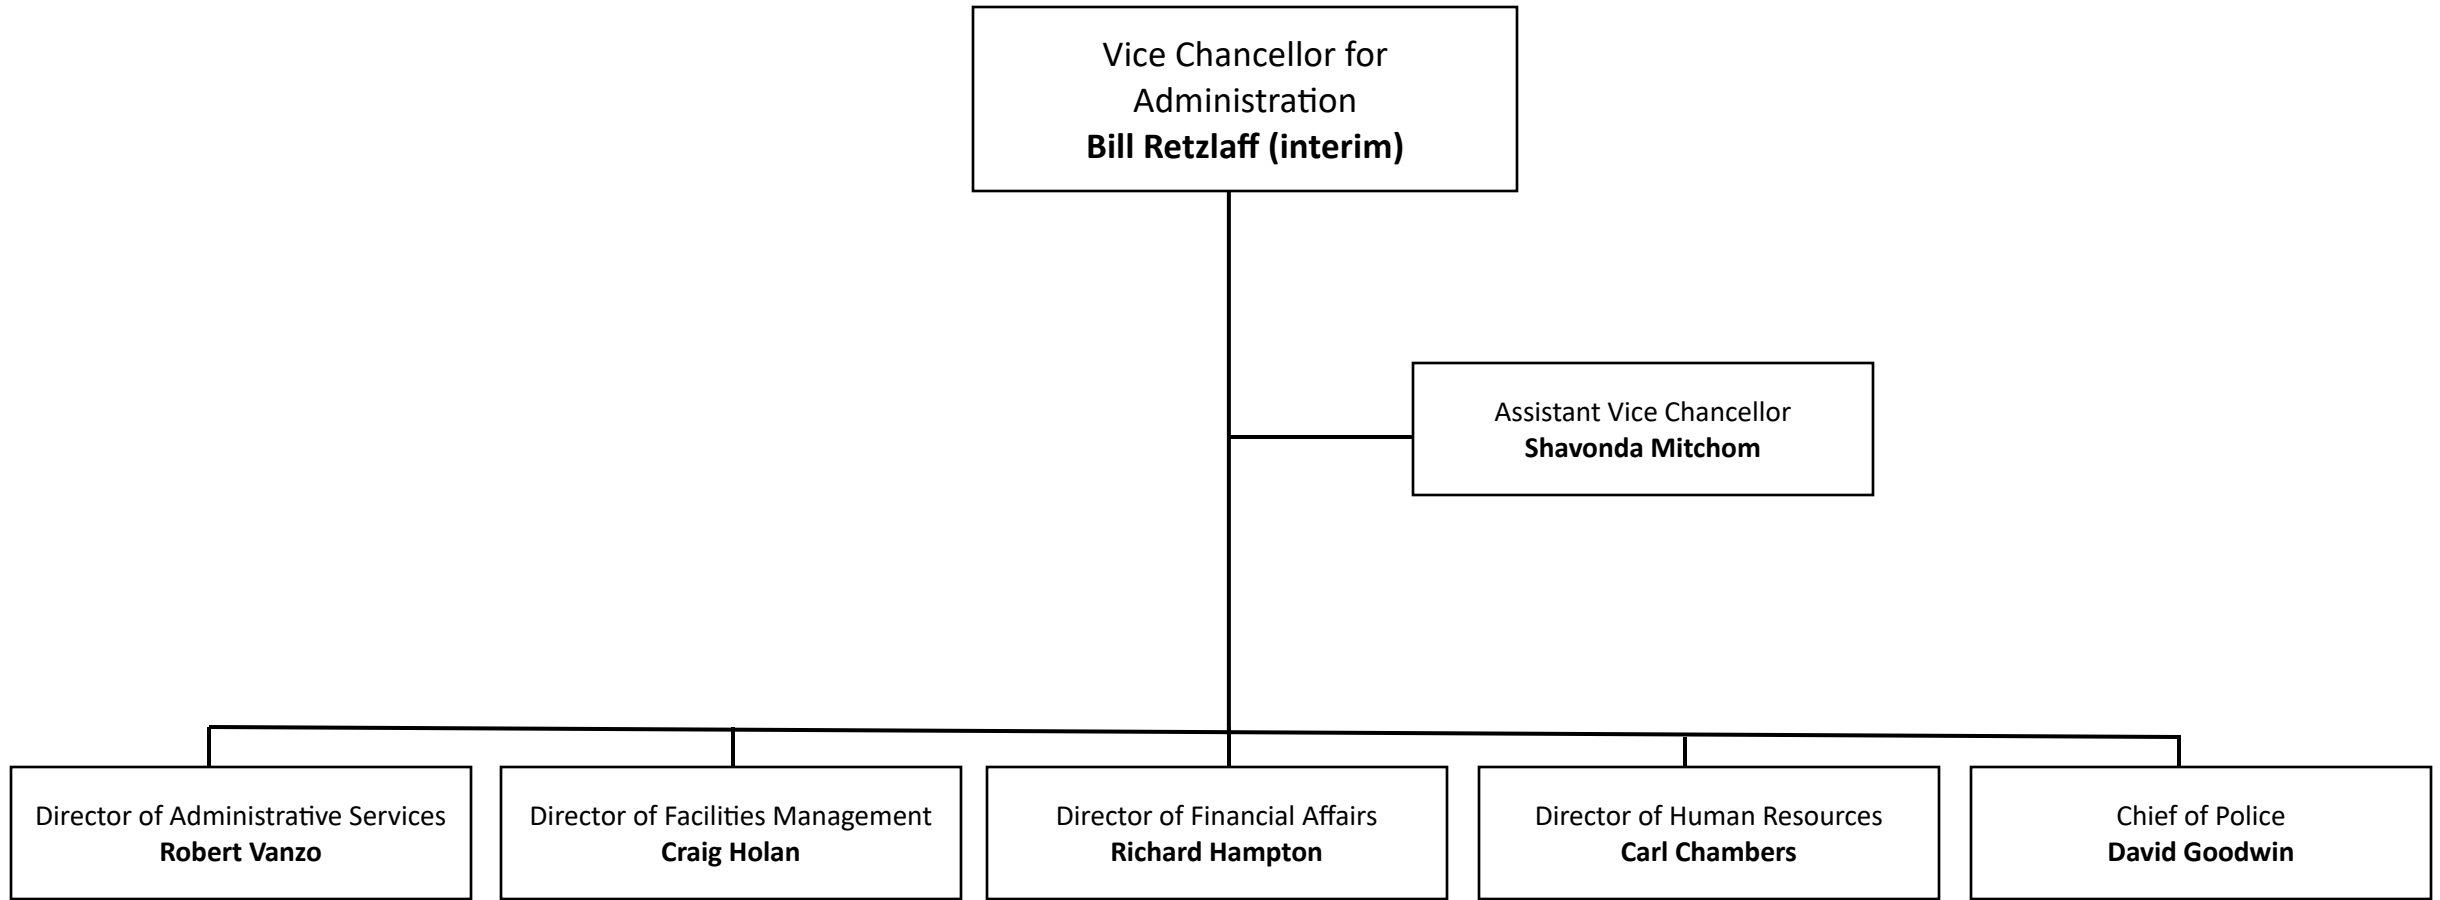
Vice Chancellor for Administration
**Bill Retzlaff (interim)**

Assistant Vice Chancellor
**Shavonda Mitchom**

Director of Administrative Services
**Robert Vanzo**

Director of Facilities Management
**Craig Holan**

Director of Financial Affairs
**Richard Hampton**

Director of Human Resources
**Carl Chambers**

Chief of Police
**David Goodwin**